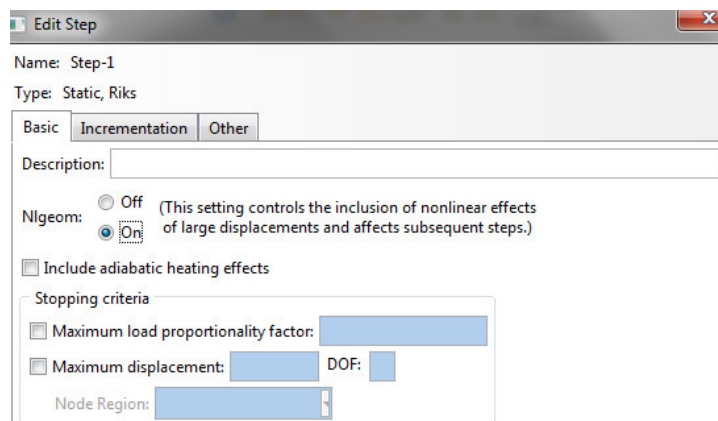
Edit Step

Name: Step-1

Type: Static, Riks

Basic | Incrementation | Other

Description:

Nlgeom: Off On (This setting controls the inclusion of nonlinear effects of large displacements and affects subsequent steps.)

Include adiabatic heating effects

Stopping criteria

Maximum load proportionality factor:

Maximum displacement: DOF:

Node Region: